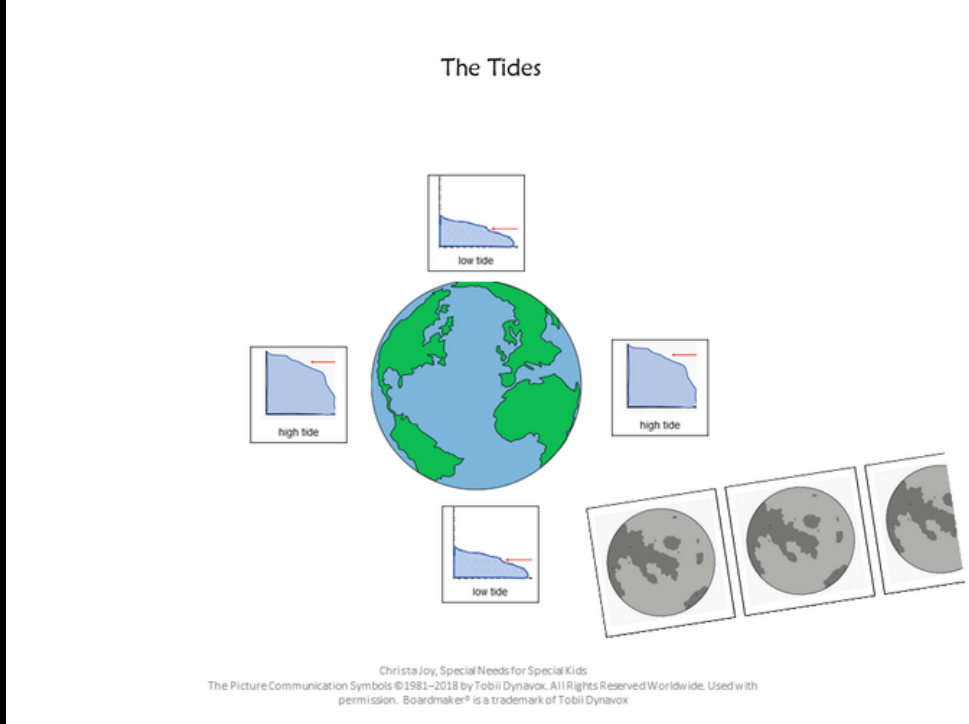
The Tides

low tide

high tide

high tide

low tide

Christa Joy, Special Needs for Special Kids
The Picture Communication Symbols ©1981–2018 by Tobii Dynavox. All Rights Reserved Worldwide. Used with permission. Boardmaker® is a trademark of Tobii Dynavox